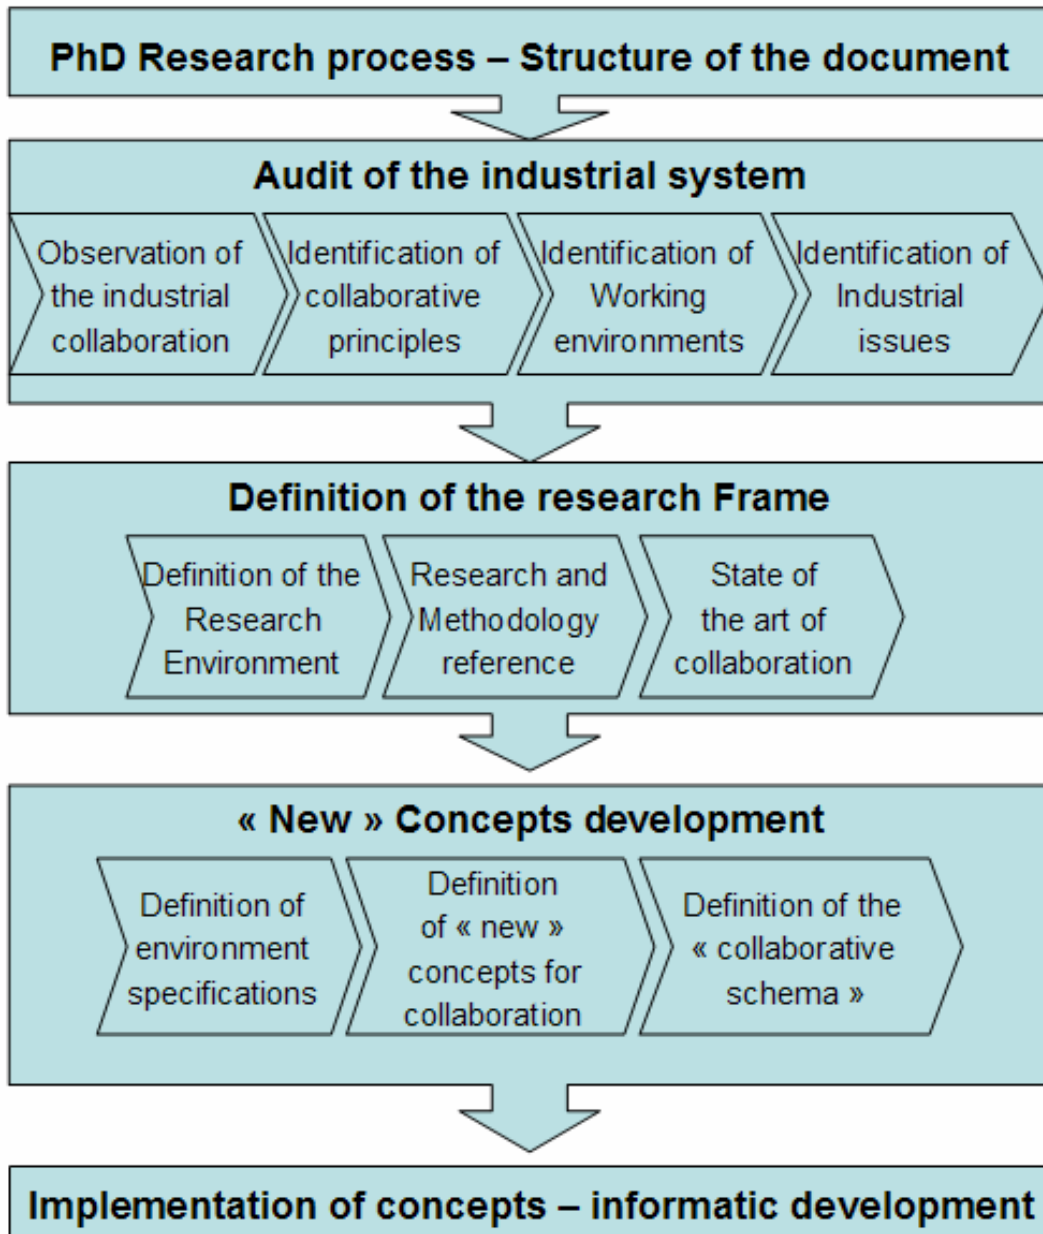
PhD Research process – Structure of the document

Audit of the industrial system

Observation of the industrial collaboration

Identification of collaborative principles

Identification of Working environments

Identification of Industrial issues

Definition of the research Frame

Definition of the Research Environment

Research and Methodology reference

State of the art of collaboration

« New » Concepts development

Definition of environment specifications

Definition of « new » concepts for collaboration

Definition of the « collaborative schema »

Implementation of concepts – informatic development